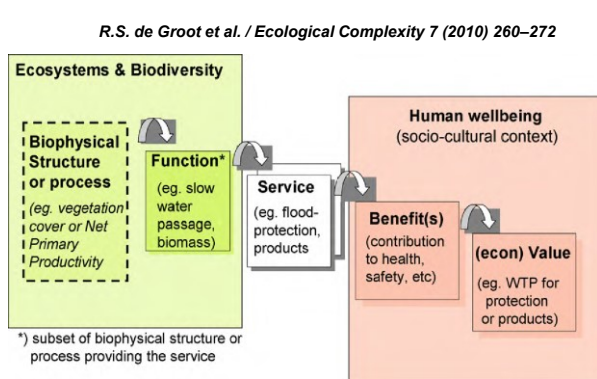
R.S. de Groot et al. / Ecological Complexity 7 (2010) 260–272

Ecosystems & Biodiversity

Biophysical Structure or process

(eg. vegetation cover or Net Primary Productivity

Function*

(eg. slow water passage, biomass)

Service

(eg. flood-protection, products

Human wellbeing
(socio-cultural context)

Benefit(s)

(contribution to health, safety, etc)

(econ) Value

(eg. WTP for protection or products)

*) subset of biophysical structure or process providing the service